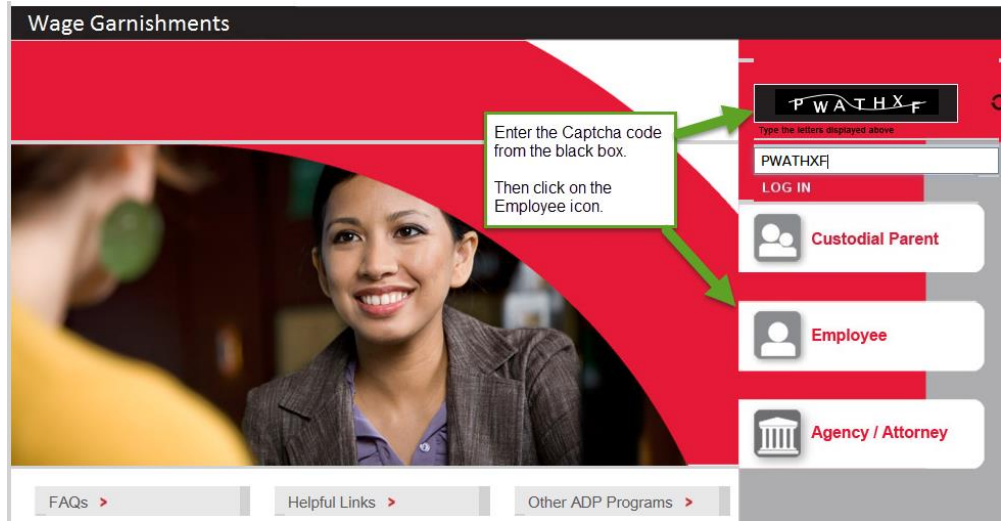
Wage Garnishments

Enter the Captcha code from the black box.

Then click on the Employee icon.

PWATHXF

Type the letters displayed above

PWATHXF

LOG IN

Custodial Parent

Employee

Agency / Attorney

FAQs >

Helpful Links >

Other ADP Programs >